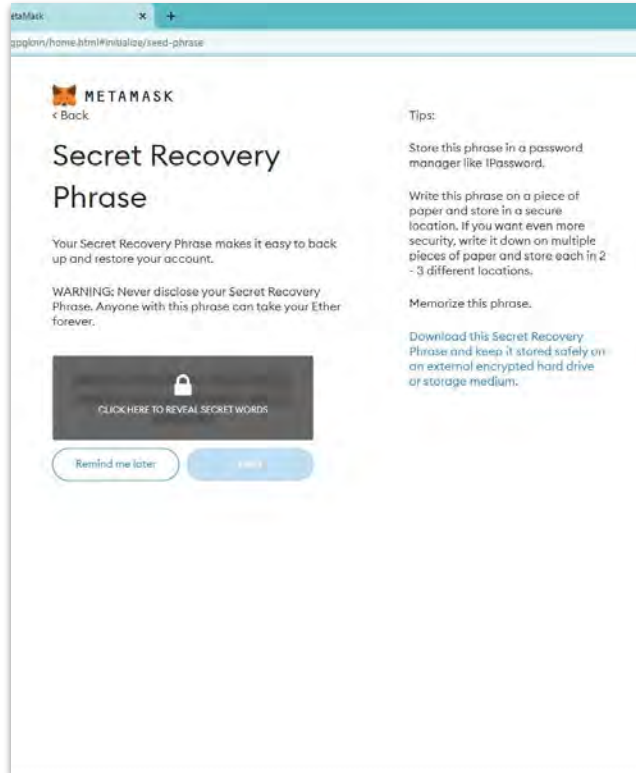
etaMask × +

ppglonn/home.html#initialize/seed-phrase

METAMASK
< Back

Secret Recovery Phrase

Your Secret Recovery Phrase makes it easy to back up and restore your account.

WARNING: Never disclose your Secret Recovery Phrase. Anyone with this phrase can take your Ether forever.

CLICK HERE TO REVEAL SECRET WORDS

Remind me later

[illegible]

Tips:

Store this phrase in a password manager like 1Password.

Write this phrase on a piece of paper and store in a secure location. If you want even more security, write it down on multiple pieces of paper and store each in 2 - 3 different locations.

Memorize this phrase.

Download this Secret Recovery Phrase and keep it stored safely on an external encrypted hard drive or storage medium.